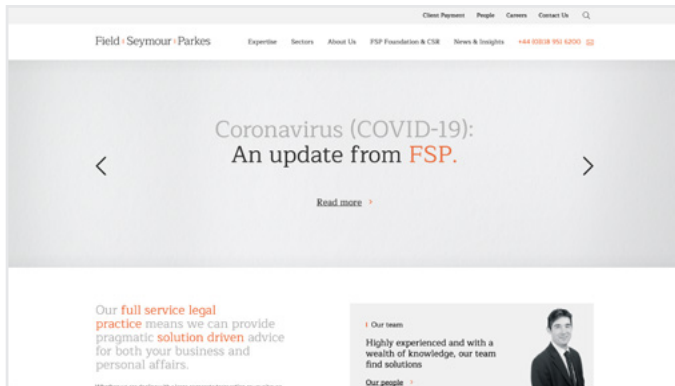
Client Payment People Careers Contact Us

Field Seymour Parkes Expertise Sectors About Us FSP Foundation & CSR News & Insights +44 (0)118 951 6200

Coronavirus (COVID-19): An update from FSP.

Read more

Our full service legal practice means we can provide pragmatic solution driven advice for both your business and personal affairs.

Our team

Highly experienced and with a wealth of knowledge, our team find solutions

Our people